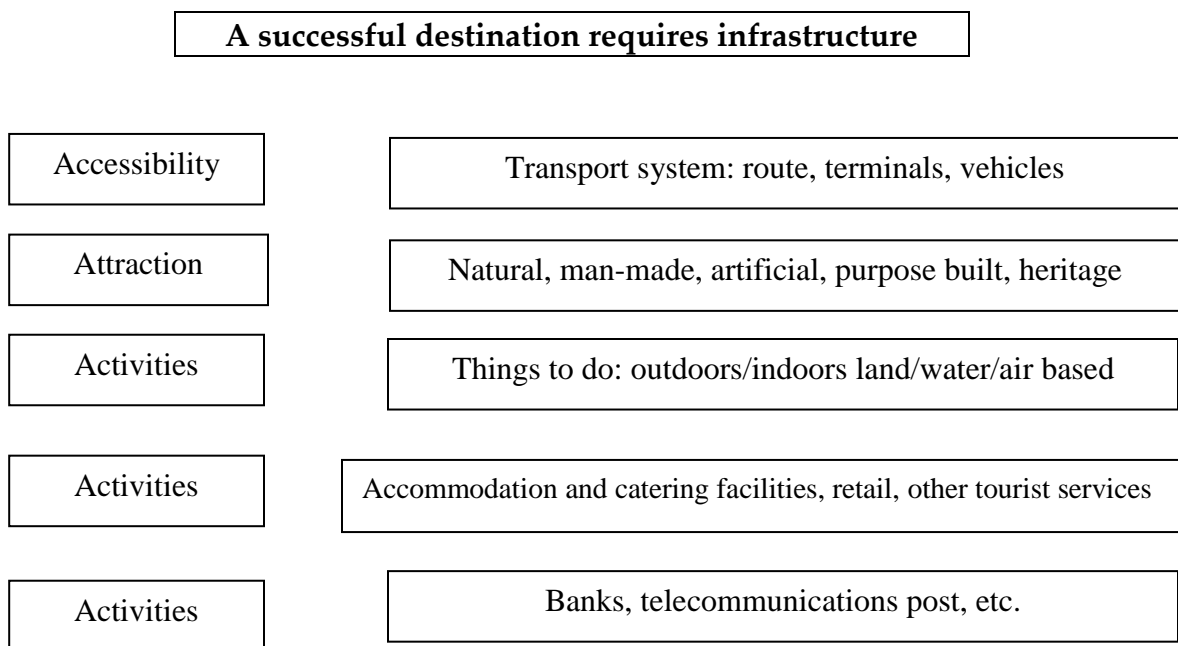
A successful destination requires infrastructure

Accessibility

Transport system: route, terminals, vehicles

Attraction

Natural, man-made, artificial, purpose built, heritage

Activities

Things to do: outdoors/indoors land/water/air based

Activities

Accommodation and catering facilities, retail, other tourist services

Activities

Banks, telecommunications post, etc.